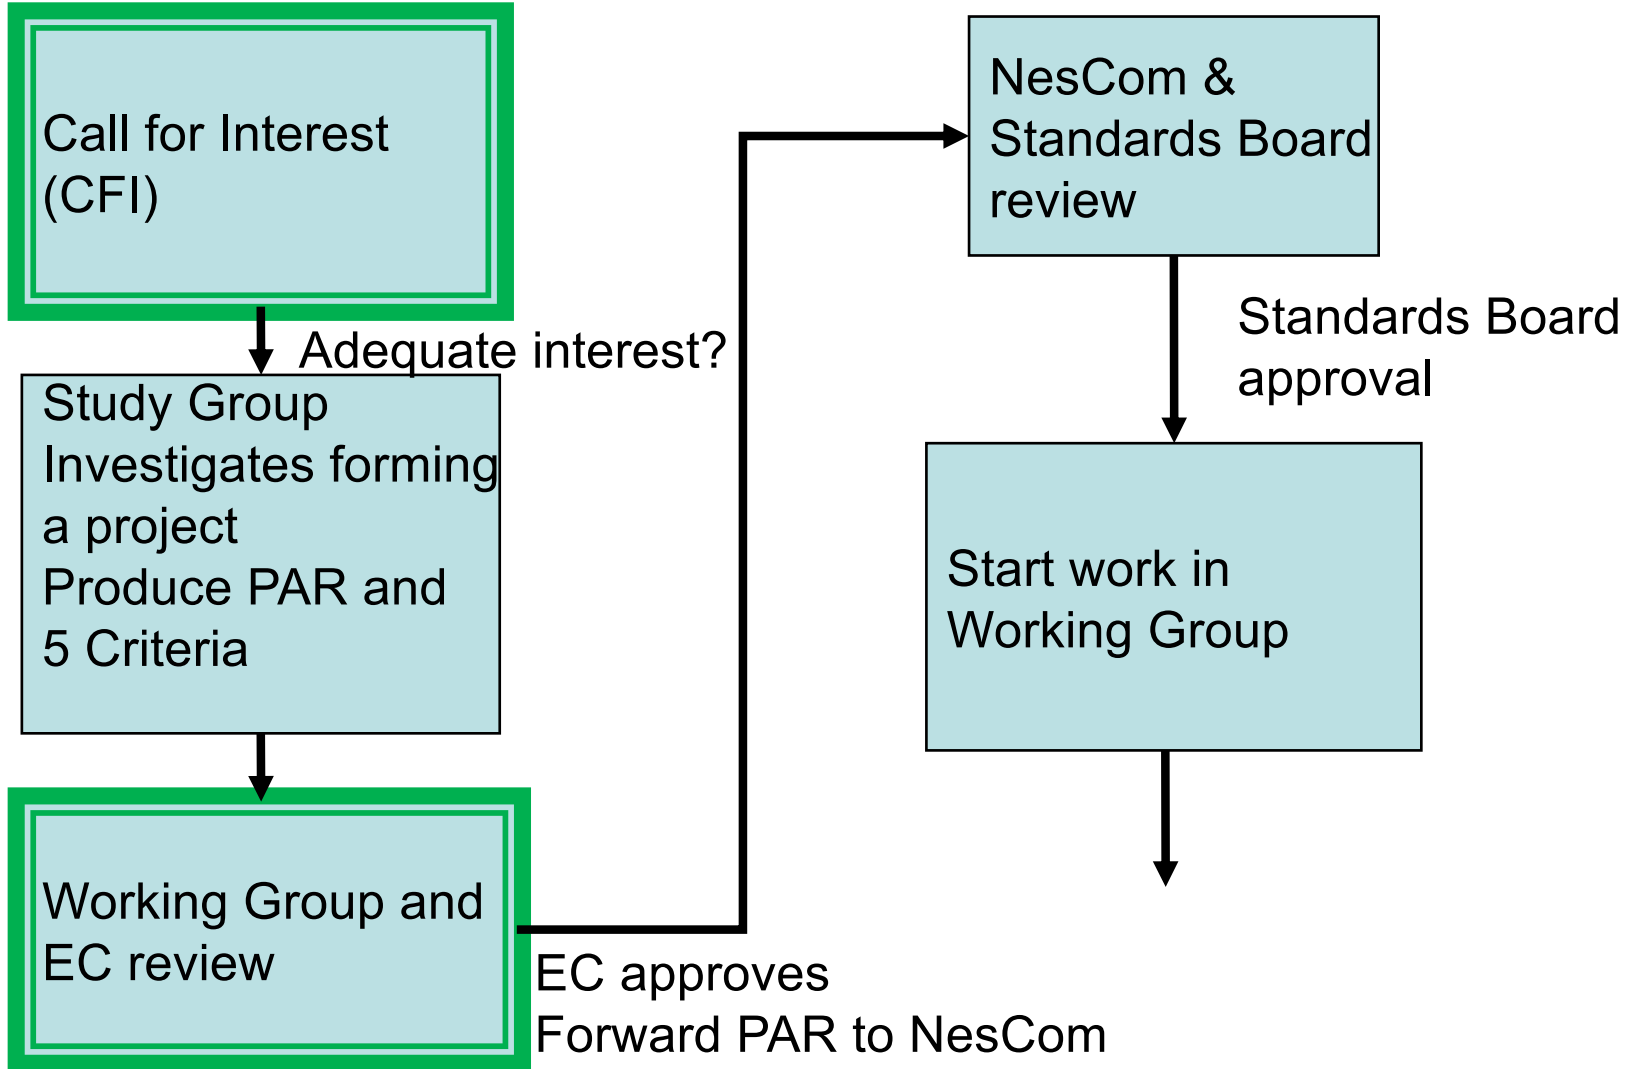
Call for Interest (CFI)

Adequate interest?

Study Group
Investigates forming a project
Produce PAR and 5 Criteria

Working Group and EC review

EC approves
Forward PAR to NesCom

NesCom & Standards Board review

Standards Board approval

Start work in Working Group